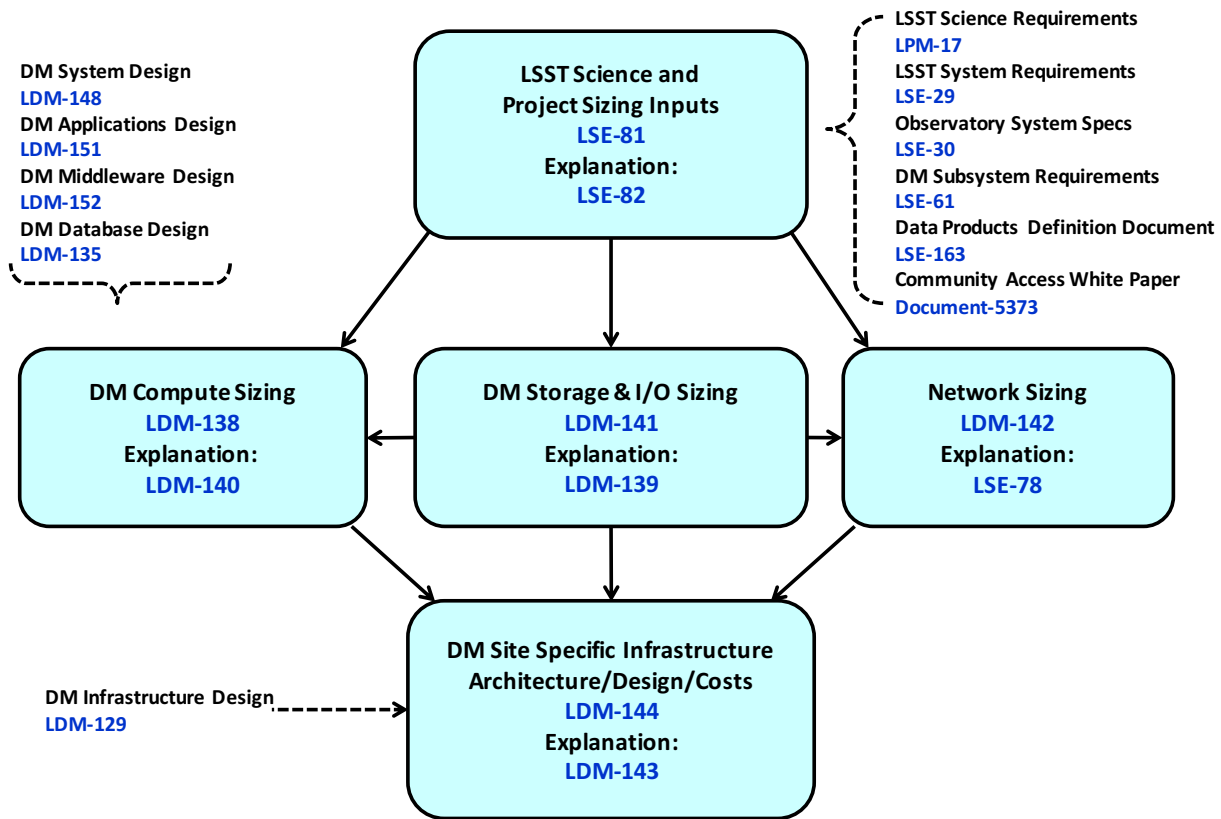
DM System Design
LDM-148
DM Applications Design
LDM-151
DM Middleware Design
LDM-152
DM Database Design
LDM-135

LSST Science and Project Sizing Inputs
LSE-81
Explanation:
LSE-82

LSST Science Requirements
LPM-17
LSST System Requirements
LSE-29
Observatory System Specs
LSE-30
DM Subsystem Requirements
LSE-61
Data Products Definition Document
LSE-163
Community Access White Paper
Document-5373

DM Compute Sizing
LDM-138
Explanation:
LDM-140

DM Storage & I/O Sizing
LDM-141
Explanation:
LDM-139

Network Sizing
LDM-142
Explanation:
LSE-78

DM Infrastructure Design
LDM-129

DM Site Specific Infrastructure Architecture/Design/Costs
LDM-144
Explanation:
LDM-143